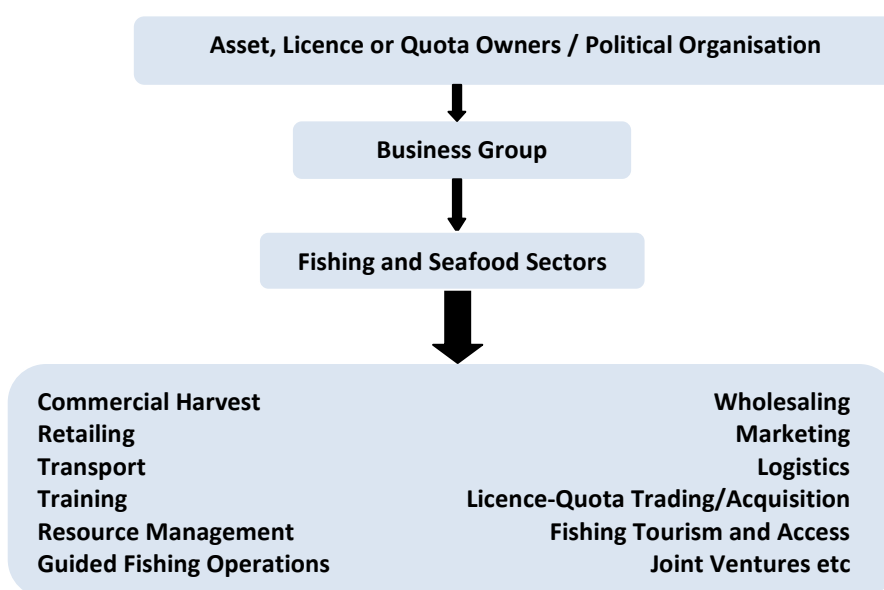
Asset, Licence or Quota Owners / Political Organisation

Business Group

Fishing and Seafood Sectors

Commercial Harvest
Retailing
Transport
Training
Resource Management
Guided Fishing Operations

Wholesaling
Marketing
Logistics
Licence-Quota Trading/Acquisition
Fishing Tourism and Access
Joint Ventures etc